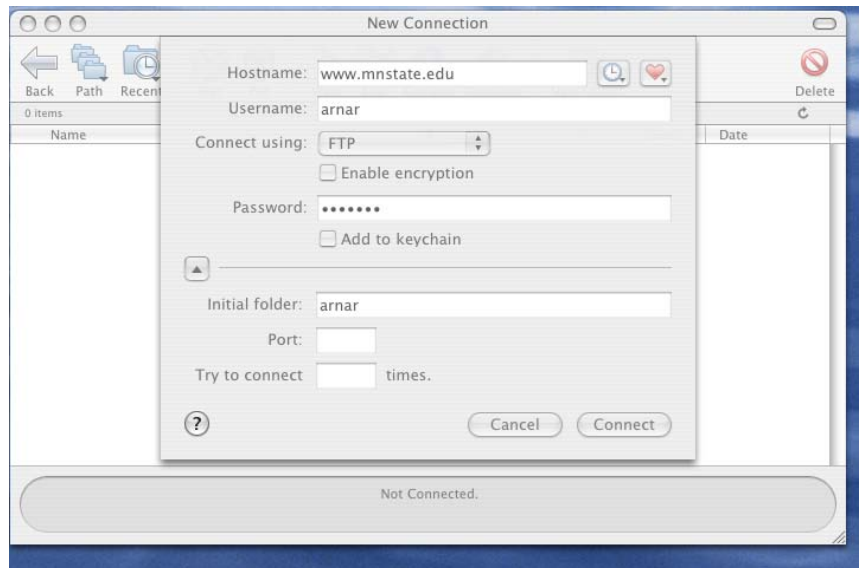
New Connection

Back Path Recent

Delete

0 items

Name

Date

Hostname: www.mnstate.edu

Username: arnar

Connect using: FTP

Enable encryption

Password: •••••••

Add to keychain

Initial folder: arnar

Port:

Try to connect times.

?

Cancel Connect

Not Connected.